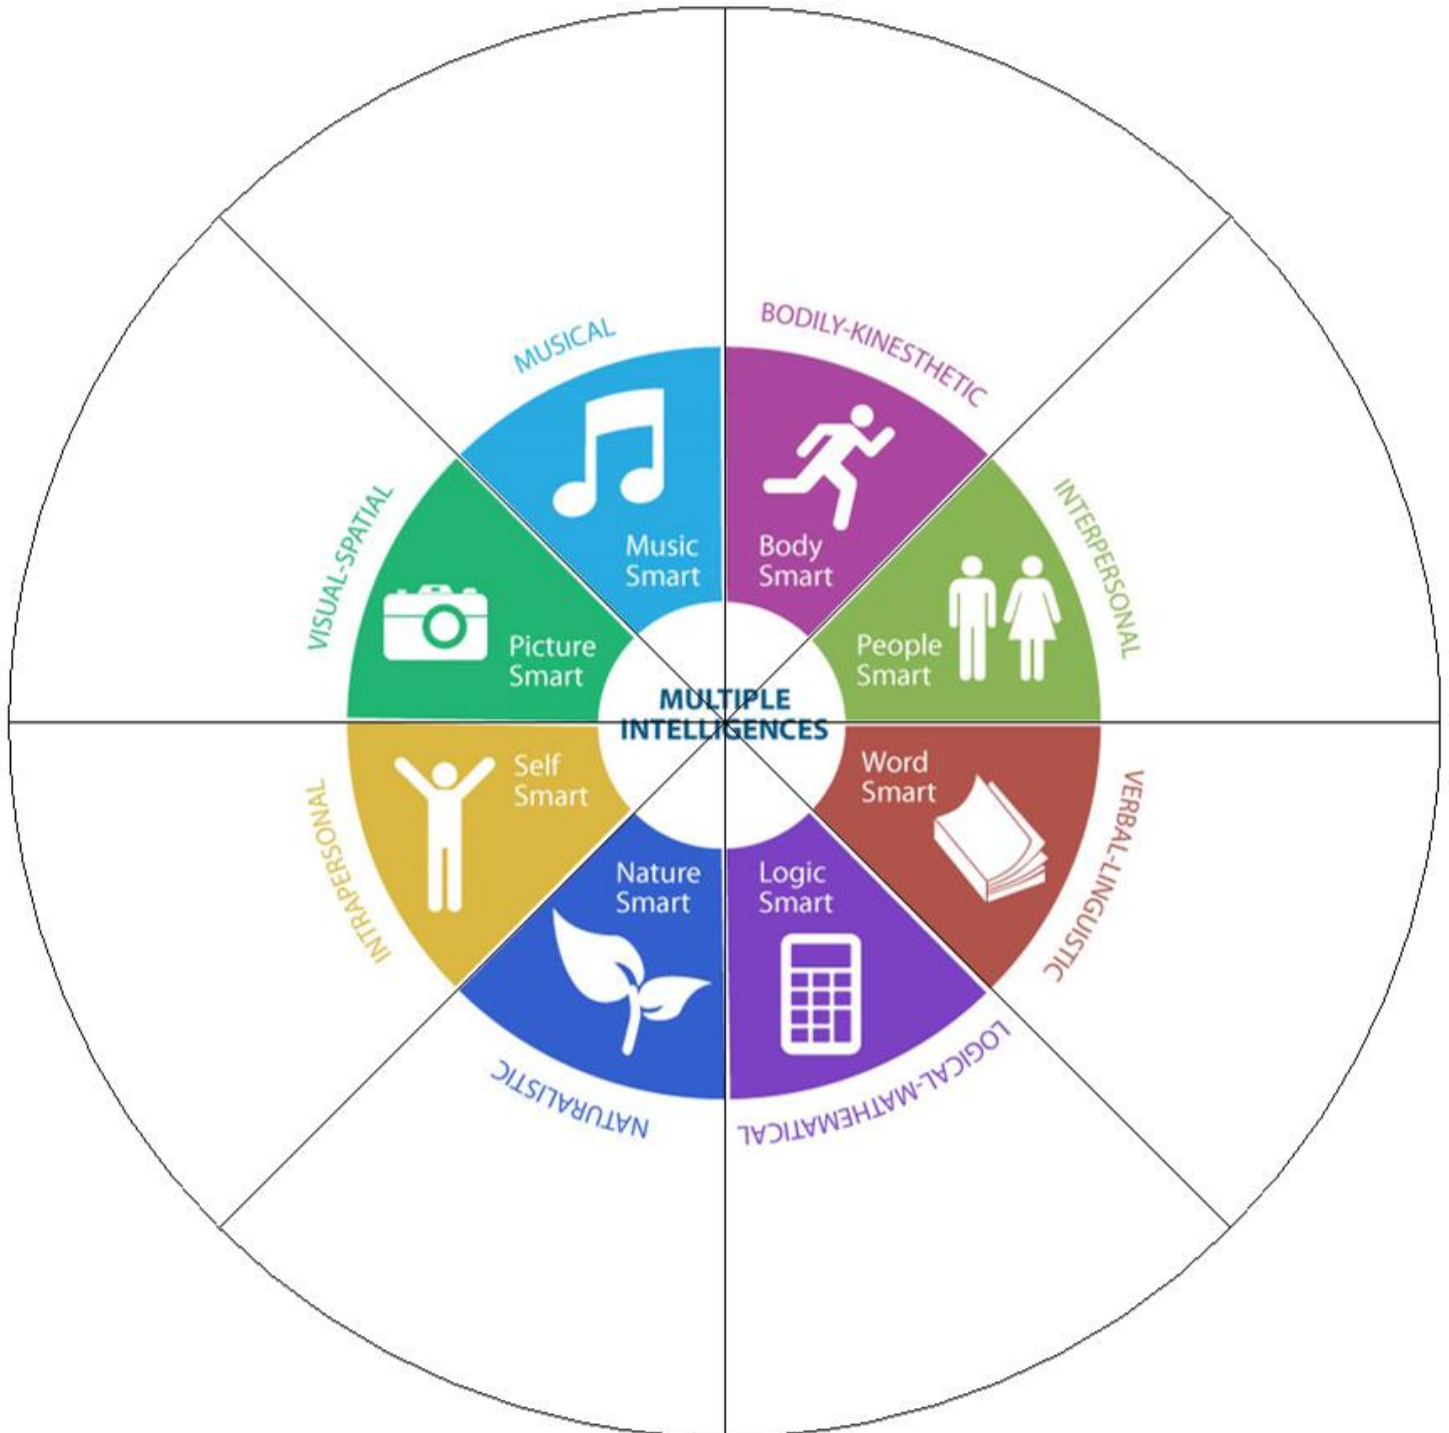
MULTIPLE INTELLIGENCES

MUSICAL
Music Smart

BODILY-KINESTHETIC
Body Smart

INTERPERSONAL
People Smart

VERBAL-LINGUISTIC
Word Smart

LOGICAL-MATHEMATICAL
Logic Smart

NATURALISTIC
Nature Smart

INTRAPERSONAL
Self Smart

VISUAL-SPATIAL
Picture Smart